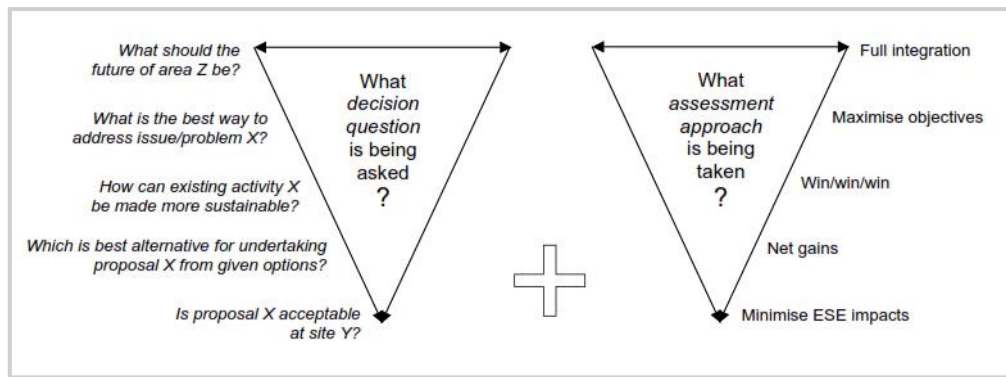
What should the future of area Z be?

What is the best way to address issue/problem X?

How can existing activity X be made more sustainable?

Which is best alternative for undertaking proposal X from given options?

Is proposal X acceptable at site Y?

What *decision question* is being asked ?

What *assessment approach* is being taken ?

Full integration

Maximise objectives

Win/win/win

Net gains

Minimise ESE impacts